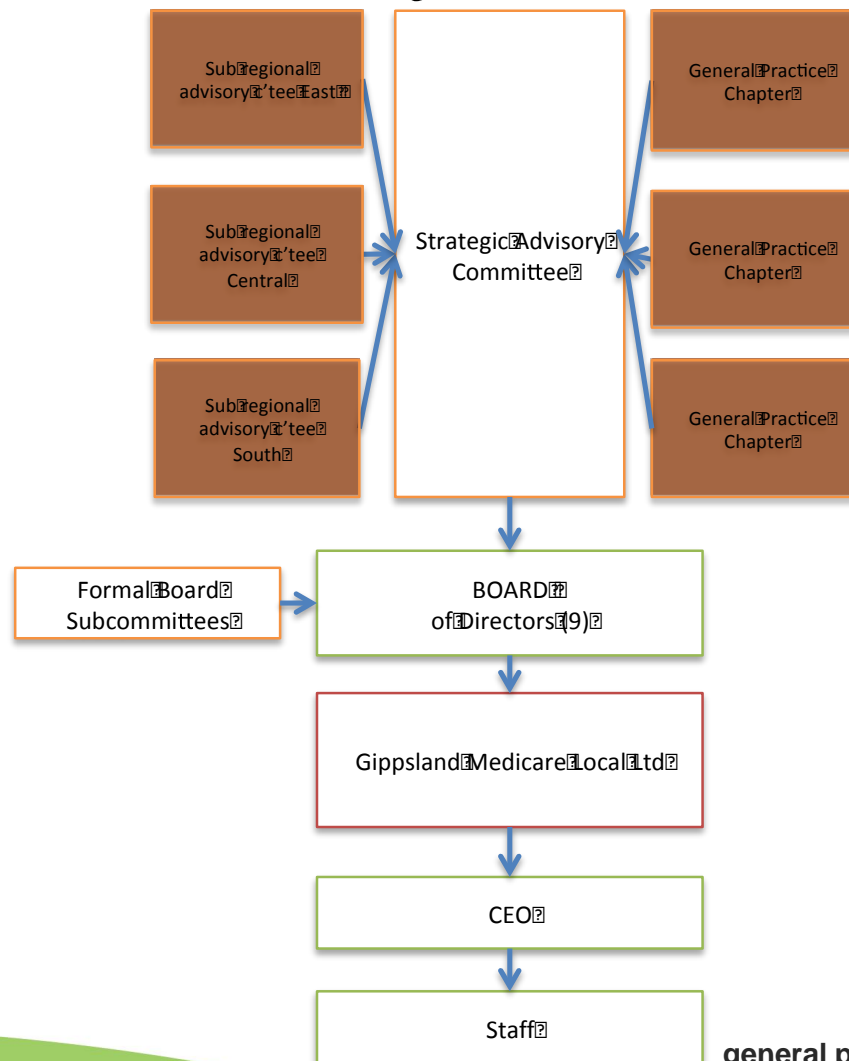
Sub regional advisory c'tee East

Sub regional advisory c'tee Central

Sub regional advisory c'tee South

Strategic Advisory Committee

General Practice Chapter

General Practice Chapter

General Practice Chapter

Formal Board Subcommittees

BOARD of Directors (9)

Gippsland Medicare Local Ltd

CEO

Staff

general p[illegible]